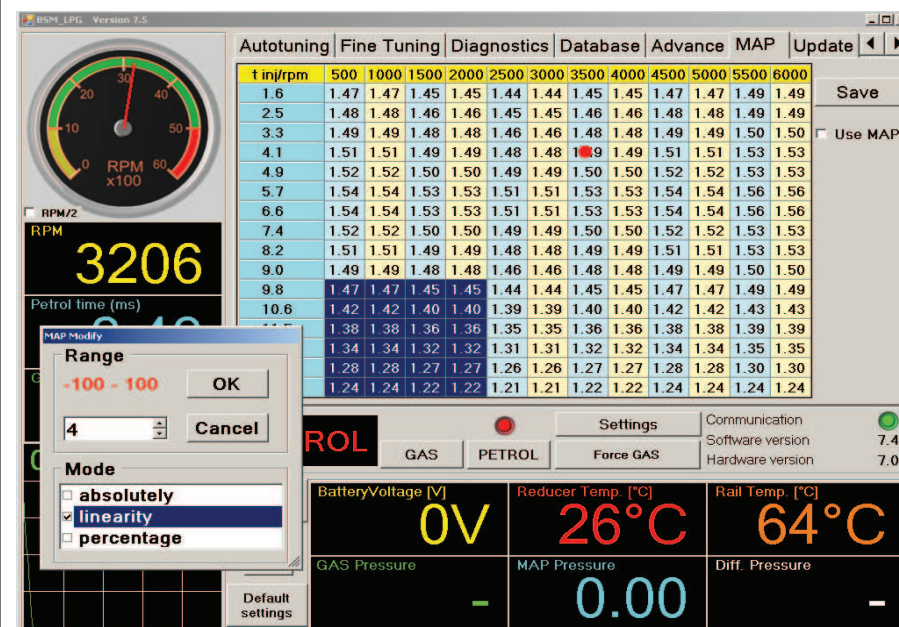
BSM_LPG Version 7.5

Autotuning | Fine Tuning | Diagnostics | Database | Advance | MAP | Update

| t inj/rpm | 500 | 1000 | 1500 | 2000 | 2500 | 3000 | 3500 | 4000 | 4500 | 5000 | 5500 | 6000 |
|---|---|---|---|---|---|---|---|---|---|---|---|---|
| 1.6 | 1.47 | 1.47 | 1.45 | 1.45 | 1.44 | 1.44 | 1.45 | 1.45 | 1.47 | 1.47 | 1.49 | 1.49 |
| 2.5 | 1.48 | 1.48 | 1.46 | 1.46 | 1.45 | 1.45 | 1.46 | 1.46 | 1.48 | 1.48 | 1.49 | 1.49 |
| 3.3 | 1.49 | 1.49 | 1.48 | 1.48 | 1.46 | 1.46 | 1.48 | 1.48 | 1.49 | 1.49 | 1.50 | 1.50 |
| 4.1 | 1.51 | 1.51 | 1.49 | 1.49 | 1.48 | 1.48 | 1.49 | 1.49 | 1.51 | 1.51 | 1.53 | 1.53 |
| 4.9 | 1.52 | 1.52 | 1.50 | 1.50 | 1.49 | 1.49 | 1.50 | 1.50 | 1.52 | 1.52 | 1.53 | 1.53 |
| 5.7 | 1.54 | 1.54 | 1.53 | 1.53 | 1.51 | 1.51 | 1.53 | 1.53 | 1.54 | 1.54 | 1.56 | 1.56 |
| 6.6 | 1.54 | 1.54 | 1.53 | 1.53 | 1.51 | 1.51 | 1.53 | 1.53 | 1.54 | 1.54 | 1.56 | 1.56 |
| 7.4 | 1.52 | 1.52 | 1.50 | 1.50 | 1.49 | 1.49 | 1.50 | 1.50 | 1.52 | 1.52 | 1.53 | 1.53 |
| 8.2 | 1.51 | 1.51 | 1.49 | 1.49 | 1.48 | 1.48 | 1.49 | 1.49 | 1.51 | 1.51 | 1.53 | 1.53 |
| 9.0 | 1.49 | 1.49 | 1.48 | 1.48 | 1.46 | 1.46 | 1.48 | 1.48 | 1.49 | 1.49 | 1.50 | 1.50 |
| 9.8 | 1.47 | 1.47 | 1.45 | 1.45 | 1.44 | 1.44 | 1.45 | 1.45 | 1.47 | 1.47 | 1.49 | 1.49 |
| 10.6 | 1.42 | 1.42 | 1.40 | 1.40 | 1.39 | 1.39 | 1.40 | 1.40 | 1.42 | 1.42 | 1.43 | 1.43 |
| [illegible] | 1.38 | 1.38 | 1.36 | 1.36 | 1.35 | 1.35 | 1.36 | 1.36 | 1.38 | 1.38 | 1.39 | 1.39 |
| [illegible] | 1.34 | 1.34 | 1.32 | 1.32 | 1.31 | 1.31 | 1.32 | 1.32 | 1.34 | 1.34 | 1.35 | 1.35 |
| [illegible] | 1.28 | 1.28 | 1.27 | 1.27 | 1.26 | 1.26 | 1.27 | 1.27 | 1.28 | 1.28 | 1.30 | 1.30 |
| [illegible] | 1.24 | 1.24 | 1.22 | 1.22 | 1.21 | 1.21 | 1.22 | 1.22 | 1.24 | 1.24 | 1.24 | 1.24 |

Save
Use MAP

0 10 20 30 40 50 60
RPM x100
RPM/2
RPM
3206
Petrol time (ms)

MAP Modify
Range
-100 - 100
OK
4
Cancel
Mode
absolutely
linearity
percentage

ROL
GAS
PETROL
Settings
Force GAS
Communication
Software version 7.4
Hardware version 7.0

BatteryVoltage [V]
0V
Reducer Temp. [°C]
26°C
Rail Temp. [°C]
64°C
GAS Pressure
-
MAP Pressure
0.00
Diff. Pressure
-
Default settings